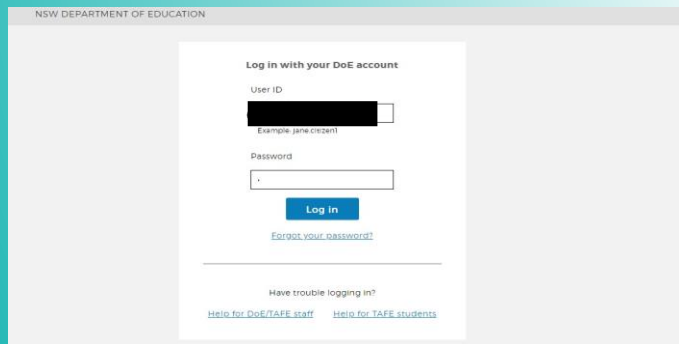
NSW DEPARTMENT OF EDUCATION

Log in with your DoE account

User ID

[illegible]

Example: jane.citizen1

Password

Log in

Forgot your password?

Have trouble logging in?

Help for DoE/TAFE staff

Help for TAFE students